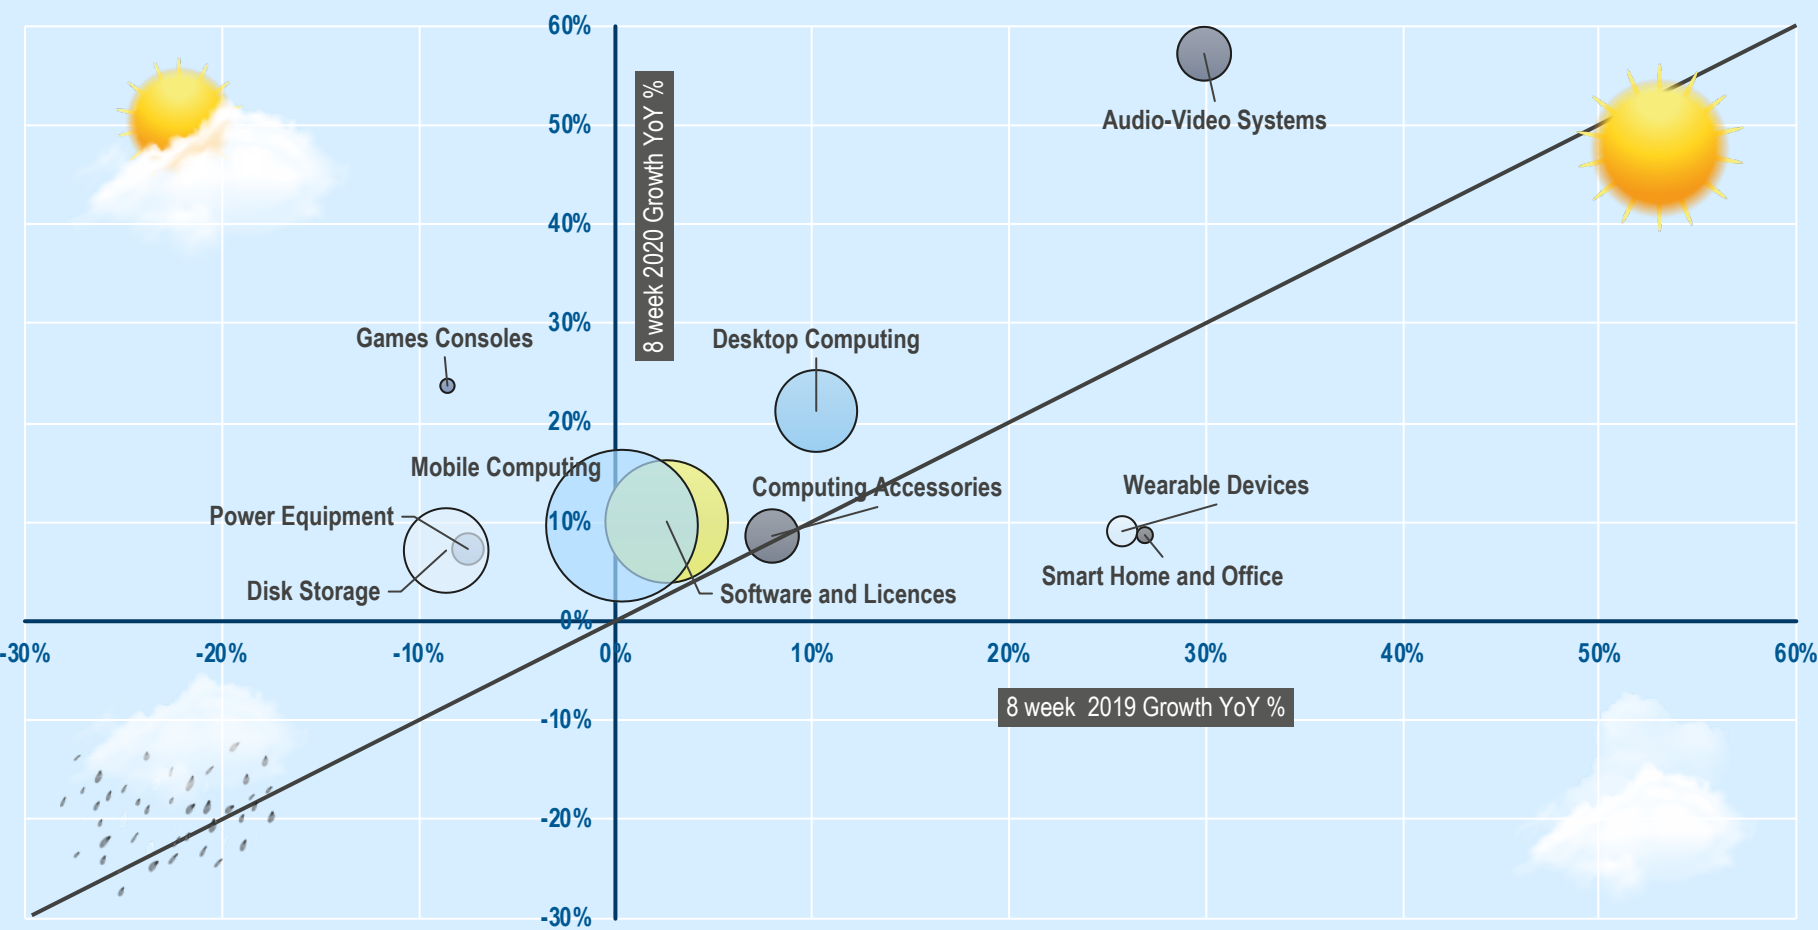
60%
50%
40%
30%
20%
10%
0%
-10%
-20%
-30%

8 week 2020 Growth YoY %

Audio-Video Systems
Games Consoles
Desktop Computing
Mobile Computing
Computing Accessories
Wearable Devices
Power Equipment
Disk Storage
Software and Licences
Smart Home and Office

-30%
-20%
-10%
0%
10%
20%
30%
40%
50%
60%

8 week 2019 Growth YoY %